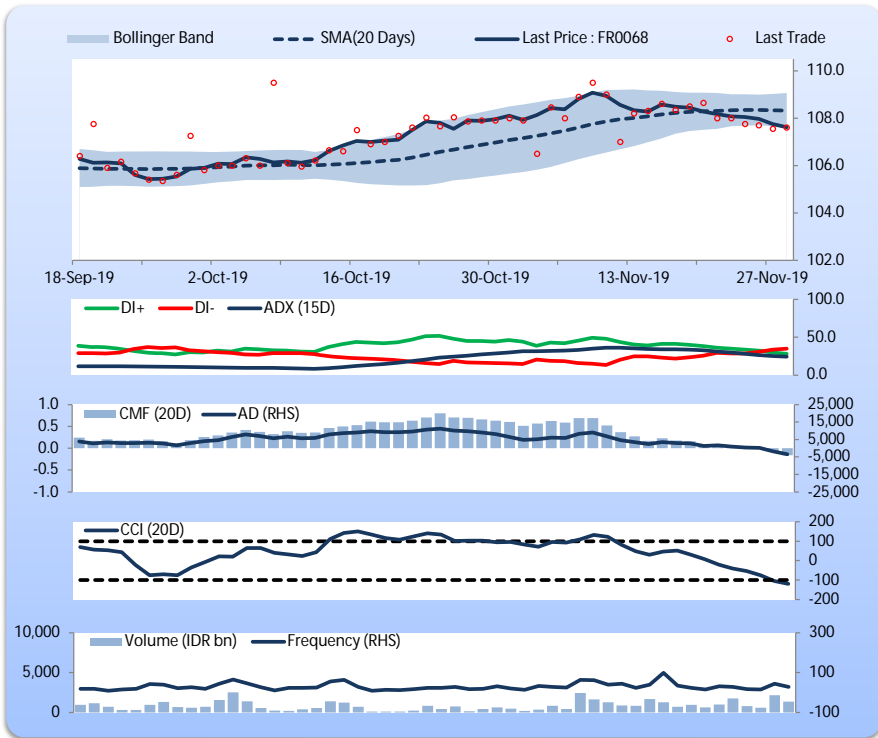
Bollinger Band
SMA(20 Days)
Last Price : FR0068
Last Trade

110.0
108.0
106.0
104.0
102.0

18-Sep-19
2-Oct-19
16-Oct-19
30-Oct-19
13-Nov-19
27-Nov-19

DI+
DI-
ADX (15D)
100.0
50.0
0.0

1.0
0.5
0.0
-0.5
-1.0
CMF (20D)
AD (RHS)
25,000
15,000
5,000
-5,000
-15,000
-25,000

CCI (20D)
200
100
0
-100
-200

10,000
5,000
0
Volume (IDR bn)
Frequency (RHS)
300
100
-100